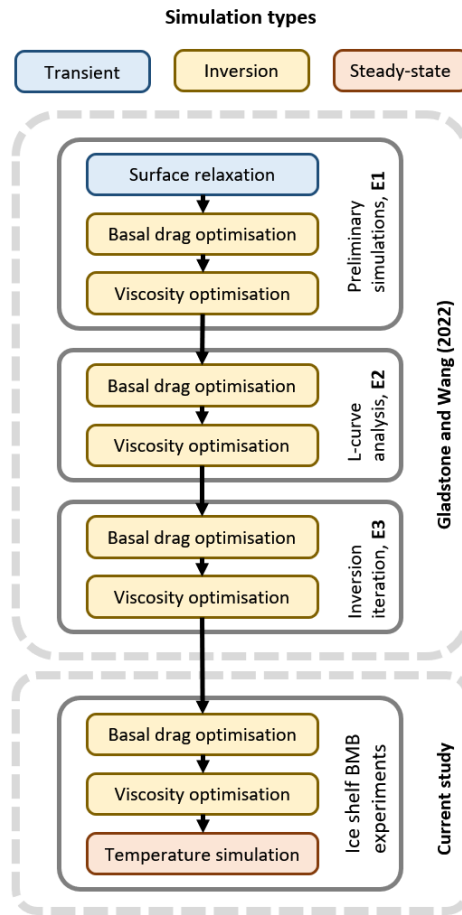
Simulation types

Transient

Inversion

Steady-state

Surface relaxation

Basal drag optimisation

Viscosity optimisation

Preliminary simulations, E1

Basal drag optimisation

Viscosity optimisation

L-curve analysis, E2

Basal drag optimisation

Viscosity optimisation

Inversion iteration, E3

Gladstone and Wang (2022)

Basal drag optimisation

Viscosity optimisation

Temperature simulation

Ice shelf BMB experiments

Current study